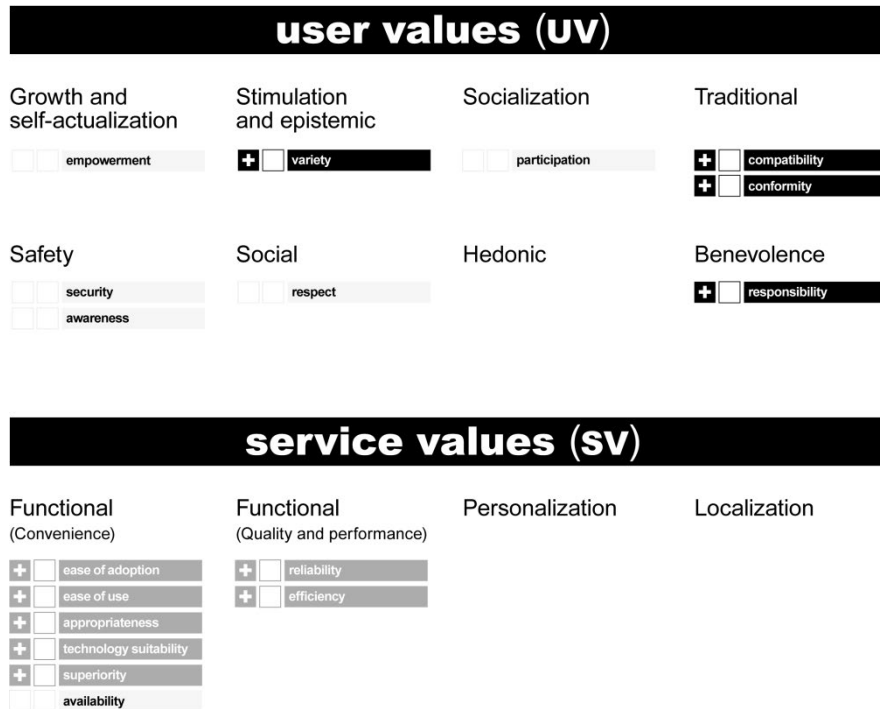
user values (UV)

Growth and self-actualization

empowerment

Stimulation and epistemic

+ variety

Socialization

participation

Traditional

+ compatibility

+ conformity

Safety

security

awareness

Social

respect

Hedonic

Benevolence

+ responsibility

service values (SV)

Functional
(Convenience)

+ ease of adoption

+ ease of use

+ appropriateness

+ technology suitability

+ superiority

availability

Functional
(Quality and performance)

+ reliability

+ efficiency

Personalization

Localization